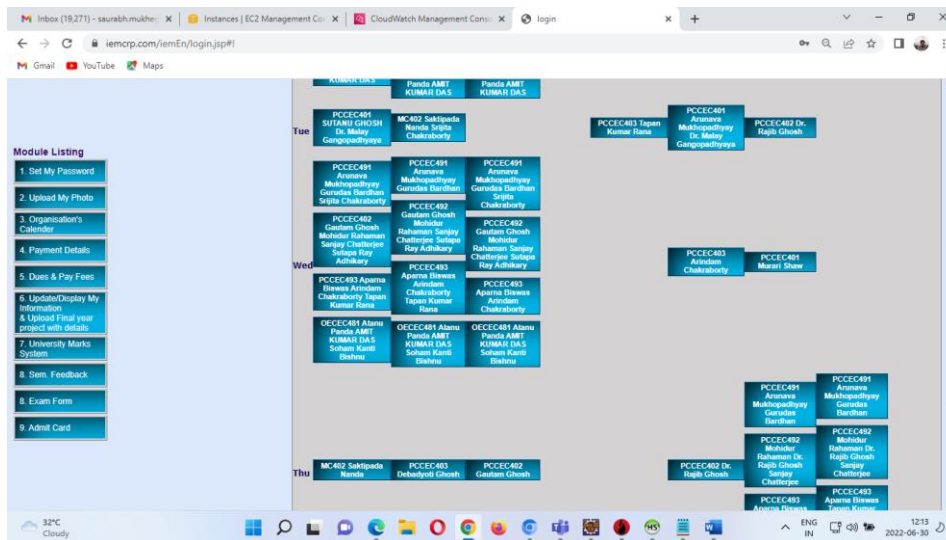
Inbox (19,271) - saurabh.mukhe | Instances | EC2 Management Co | CloudWatch Management Conso | login

iemcrp.com/iemEn/login.jsp#!

Gmail YouTube Maps

KUMAR DAS

Panda AMIT KUMAR DAS

Panda AMIT KUMAR DAS

Module Listing

1. Set My Password

2. Upload My Photo

3. Organisation's Calender

4. Payment Details

5. Dues & Pay Fees

6. Update/Display My Information & Upload Final year project with details

7. University Marks System

8. Sem. Feedback

8. Exam Form

9. Admit Card

Tue

PCCEC401 SUTANU GHOSH Dr. Malay Gangopadhyaya

MC402 Saktipada Nanda Srijita Chakraborty

PCCEC403 Tapan Kumar Rana

PCCEC401 Arunava Mukhopadhyay Dr. Malay Gangopadhyaya

PCCEC402 Dr. Rajib Ghosh

Wed

PCCEC491 Arunava Mukhopadhyay Gurudas Bardhan Srijita Chakraborty

PCCEC491 Arunava Mukhopadhyay Gurudas Bardhan

PCCEC491 Arunava Mukhopadhyay Gurudas Bardhan Srijita Chakraborty

PCCEC402 Gautam Ghosh Mohidur Rahaman Sanjay Chatterjee Sutapa Ray Adhikary

PCCEC492 Gautam Ghosh Mohidur Rahaman Sanjay Chatterjee Sutapa Ray Adhikary

PCCEC492 Gautam Ghosh Mohidur Rahaman Sanjay Chatterjee Sutapa Ray Adhikary

PCCEC403 Arindam Chakraborty

PCCEC401 Murari Shaw

PCCEC493 Aparna Biswas Arindam Chakraborty Tapan Kumar Rana

PCCEC493 Aparna Biswas Arindam Chakraborty Tapan Kumar Rana

PCCEC493 Aparna Biswas Arindam Chakraborty

OECEC481 Atanu Panda AMIT KUMAR DAS Soham Kanti Bishnu

OECEC481 Atanu Panda AMIT KUMAR DAS Soham Kanti Bishnu

OECEC481 Atanu Panda AMIT KUMAR DAS Soham Kanti Bishnu

PCCEC491 Arunava Mukhopadhyay Gurudas Bardhan

PCCEC491 Arunava Mukhopadhyay Gurudas Bardhan

PCCEC492 Mohidur Rahaman Dr. Rajib Ghosh Sanjay Chatterjee

PCCEC492 Mohidur Rahaman Dr. Rajib Ghosh Sanjay Chatterjee

Thu

MC402 Saktipada Nanda

PCCEC403 Debadyoti Ghosh

PCCEC402 Gautam Ghosh

PCCEC402 Dr. Rajib Ghosh

PCCEC493 Aparna Biswas

PCCEC493 Aparna Biswas Tapan Kumar

32°C Cloudy

ENG IN

12:13 2022-06-30